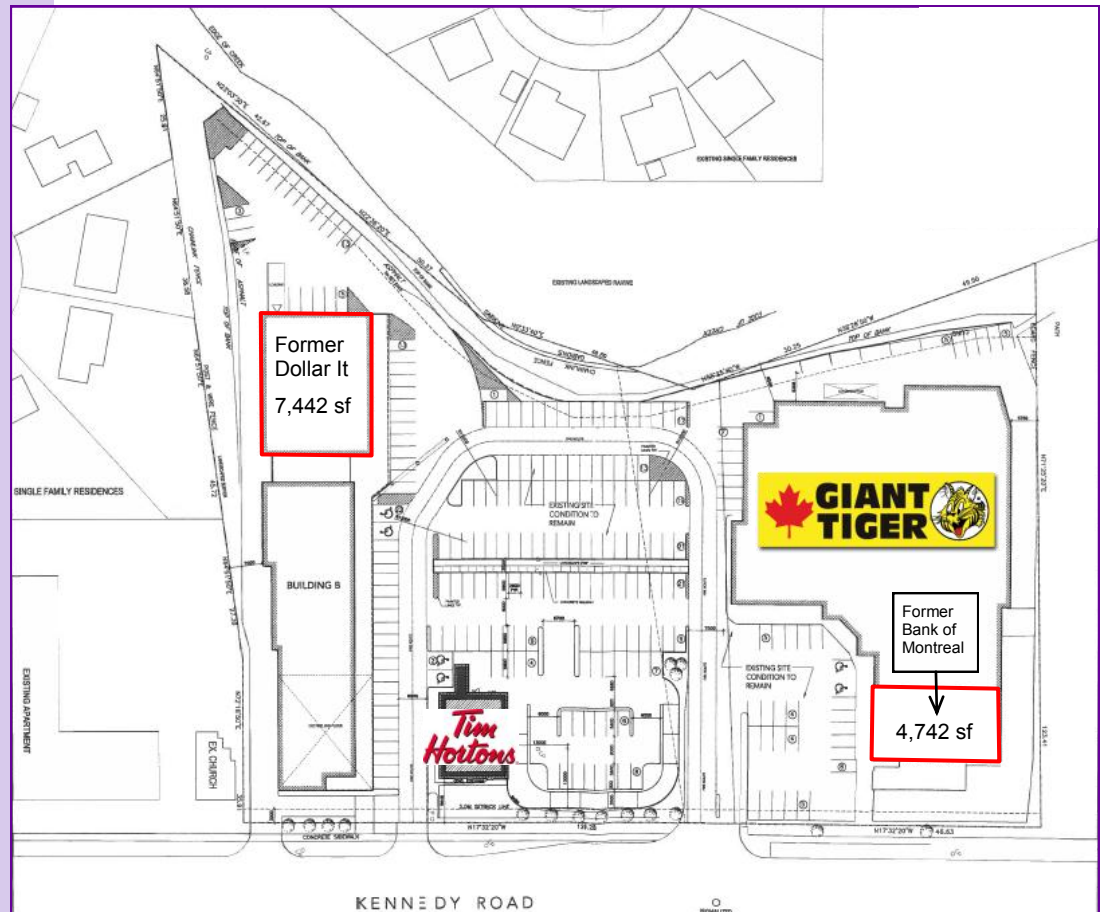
EXISTING SINGLE FAMILY RESIDENCES

EXISTING LANDSCAPED RAVINE

Former Dollar It

7,442 sf

SINGLE FAMILY RESIDENCES

BUILDING B

EXISTING SITE CONDITION TO REMAIN

GIANT TIGER

Former Bank of Montreal

4,742 sf

EXISTING SITE CONDITION TO REMAIN

Tim Hortons

EXISTING APARTMENT

EX. CHURCH

CONCRETE SIDEWALK

TOP OF BANK

KENNEDY ROAD